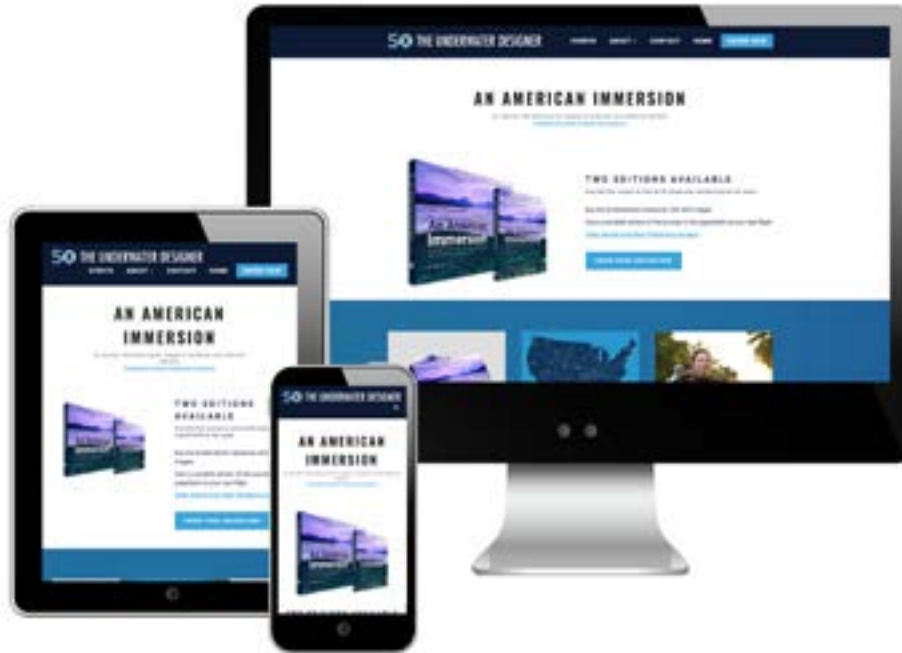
50 THE UNDERWATER DESIGNER
EVENTS ABOUT CONTACT HOME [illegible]

AN AMERICAN IMMERSION
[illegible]

TWO EDITIONS AVAILABLE
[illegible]
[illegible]

50 THE UNDERWATER DESIGNER
EVENTS ABOUT CONTACT HOME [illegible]

AN AMERICAN IMMERSION
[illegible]

TWO EDITIONS AVAILABLE
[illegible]

50 THE UNDERWATER DESIGNER

AN AMERICAN IMMERSION
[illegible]